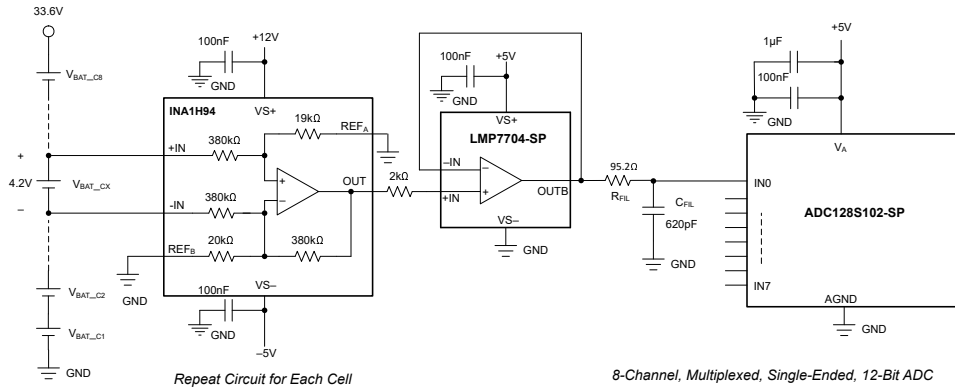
33.6V

$V_{BAT\_C8}$

+

4.2V

$V_{BAT\_CX}$

–

$V_{BAT\_C2}$

$V_{BAT\_C1}$

GND

100nF

GND

+12V

INA1H94

VS+

19kΩ

$REF_A$

380kΩ

+IN

+

–

OUT

-IN

380kΩ

$REF_B$

20kΩ

380kΩ

GND

VS–

100nF

GND

–5V

2kΩ

100nF

+5V

GND

VS+

LMP7704-SP

–IN

–

+

+IN

OUTB

VS–

GND

95.2Ω

$R_{FIL}$

$C_{FIL}$

620pF

GND

1µF

100nF

+5V

GND

$V_A$

IN0

ADC128S102-SP

IN7

AGND

GND

Repeat Circuit for Each Cell

8-Channel, Multiplexed, Single-Ended, 12-Bit ADC